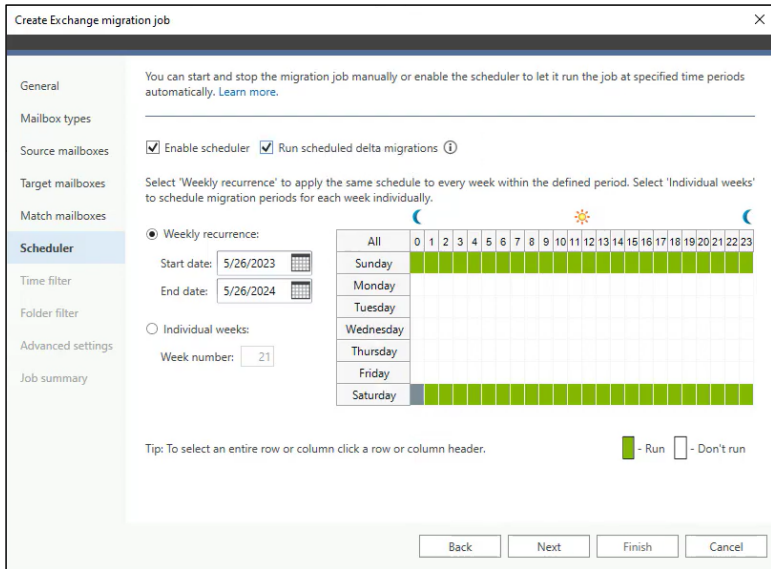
Create Exchange migration job

×

General
Mailbox types
Source mailboxes
Target mailboxes
Match mailboxes
Scheduler
Time filter
Folder filter
Advanced settings
Job summary

You can start and stop the migration job manually or enable the scheduler to let it run the job at specified time periods automatically. Learn more.

Enable scheduler Run scheduled delta migrations ⓘ

Select 'Weekly recurrence' to apply the same schedule to every week within the defined period. Select 'Individual weeks' to schedule migration periods for each week individually.

Weekly recurrence:

Start date: 5/26/2023

End date: 5/26/2024

Individual weeks:

Week number: 21

| All | 0 | 1 | 2 | 3 | 4 | 5 | 6 | 7 | 8 | 9 | 10 | 11 | 12 | 13 | 14 | 15 | 16 | 17 | 18 | 19 | 20 | 21 | 22 | 23 |
|---|---|---|---|---|---|---|---|---|---|---|---|---|---|---|---|---|---|---|---|---|---|---|---|---|
| Sunday | | | | | | | | | | | | | | | | | | | | | | | | |
| Monday | | | | | | | | | | | | | | | | | | | | | | | | |
| Tuesday | | | | | | | | | | | | | | | | | | | | | | | | |
| Wednesday | | | | | | | | | | | | | | | | | | | | | | | | |
| Thursday | | | | | | | | | | | | | | | | | | | | | | | | |
| Friday | | | | | | | | | | | | | | | | | | | | | | | | |
| Saturday | | | | | | | | | | | | | | | | | | | | | | | | |

Tip: To select an entire row or column click a row or column header.

- Run - Don't run

Back Next Finish Cancel